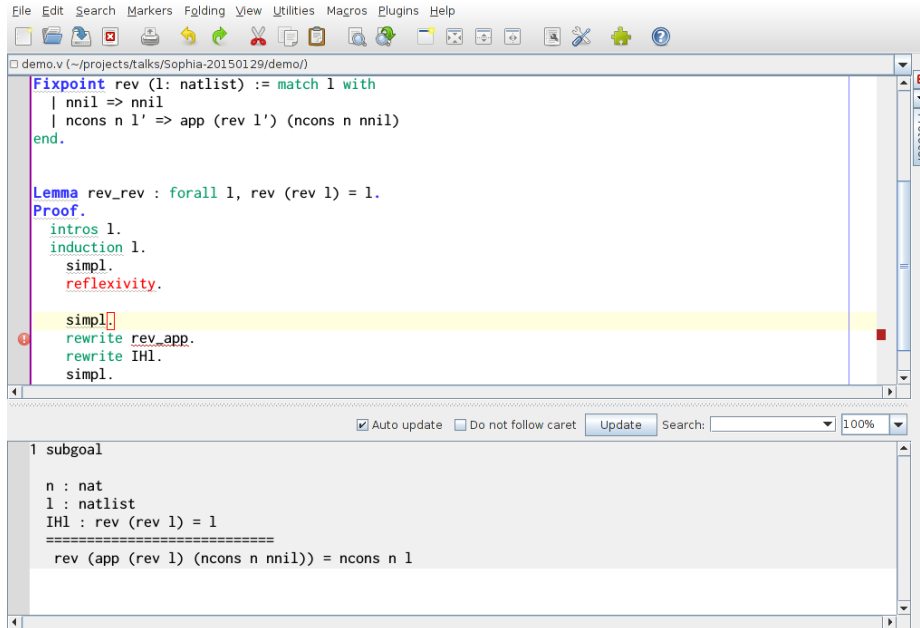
File Edit Search Markers Folding View Utilities Macros Plugins Help

demo.v (~/projects/talks/Sophia-20150129/demo/)

Fixpoint rev (l: natlist) := match l with
  | nnil => nnil
  | ncons n l' => app (rev l') (ncons n nnil)
end.

Lemma rev_rev : forall l, rev (rev l) = l.
Proof.
  intros l.
  induction l.
    simpl.
    reflexivity.

    simpl.
    rewrite rev_app.
    rewrite IHl.
    simpl.

Auto update   Do not follow caret   Update   Search:   100%

1 subgoal

  n : nat
  l : natlist
  IHl : rev (rev l) = l
  ============================
   rev (app (rev l) (ncons n nnil)) = ncons n l